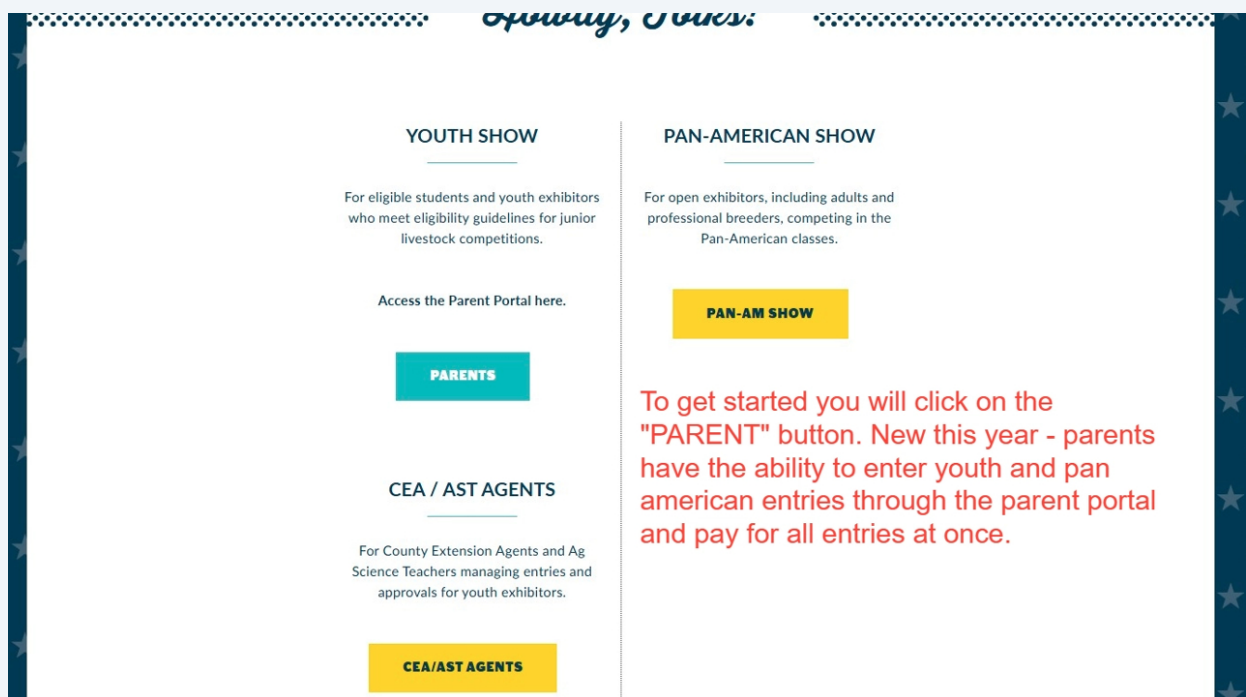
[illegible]

YOUTH SHOW

For eligible students and youth exhibitors who meet eligibility guidelines for junior livestock competitions.

Access the Parent Portal here.

PARENTS

CEA / AST AGENTS

For County Extension Agents and Ag Science Teachers managing entries and approvals for youth exhibitors.

CEA/AST AGENTS

PAN-AMERICAN SHOW

For open exhibitors, including adults and professional breeders, competing in the Pan-American classes.

PAN-AM SHOW

To get started you will click on the "PARENT" button. New this year - parents have the ability to enter youth and pan american entries through the parent portal and pay for all entries at once.